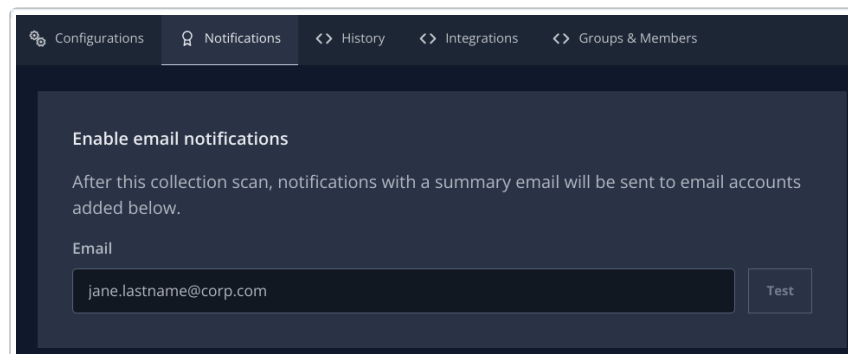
Configurations Notifications <> History <> Integrations <> Groups & Members

Enable email notifications

After this collection scan, notifications with a summary email will be sent to email accounts added below.

Email

jane.lastname@corp.com

Test